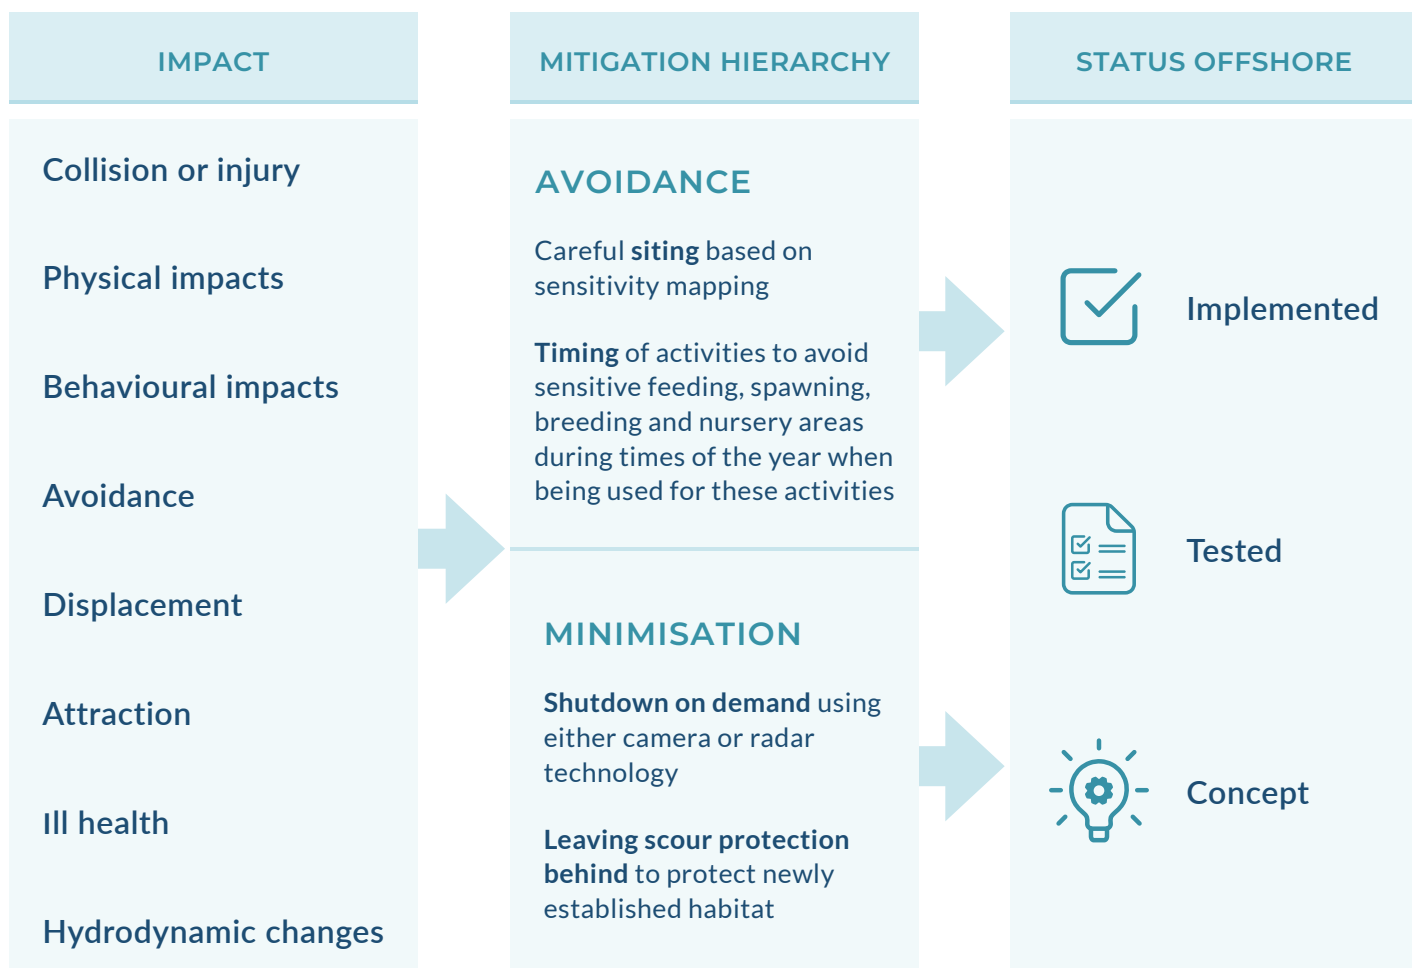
IMPACT

Collision or injury

Physical impacts

Behavioural impacts

Avoidance

Displacement

Attraction

Ill health

Hydrodynamic changes

MITIGATION HIERARCHY

AVOIDANCE

Careful **siting** based on sensitivity mapping

**Timing** of activities to avoid sensitive feeding, spawning, breeding and nursery areas during times of the year when being used for these activities

MINIMISATION

**Shutdown on demand** using either camera or radar technology

**Leaving scour protection behind** to protect newly established habitat

STATUS OFFSHORE

Implemented

Tested

Concept